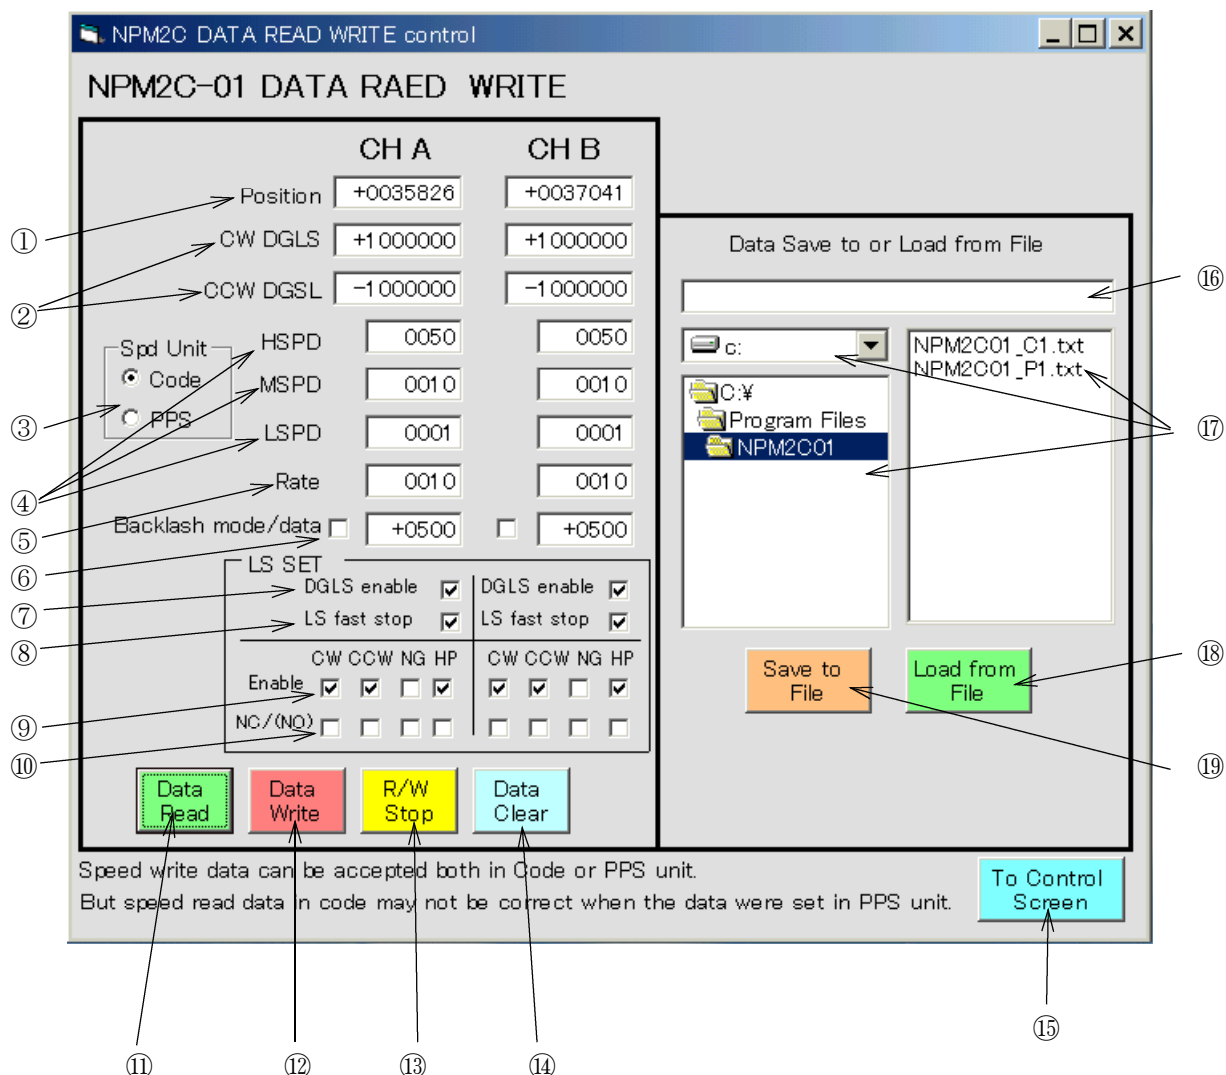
NPM2C DATA READ WRITE control

NPM2C-01 DATA RAED WRITE

CH A CH B

Position +0035826 +0037041
CW DGLS +1000000 +1000000
CCW DGSL -1000000 -1000000
Spd Unit
Code
PPS
HSPD 0050 0050
MSPD 0010 0010
LSPD 0001 0001
Rate 0010 0010
Backlash mode/data +0500 +0500

LS SET
DGLS enable DGLS enable
LS fast stop LS fast stop
CW CCW NG HP CW CCW NG HP
Enable
NC/(NO)

Data Read
Data Write
R/W Stop
Data Clear

Data Save to or Load from File
c:
C:¥
Program Files
NPM2C01
NPM2C01_C1.txt
NPM2C01_P1.txt
Save to File
Load from File

Speed write data can be accepted both in Code or PPS unit.
But speed read data in code may not be correct when the data were set in PPS unit.

To Control Screen

①
②
③
④
⑤
⑥
⑦
⑧
⑨
⑩
⑪
⑫
⑬
⑭
⑮
⑯
⑰
⑱
⑲